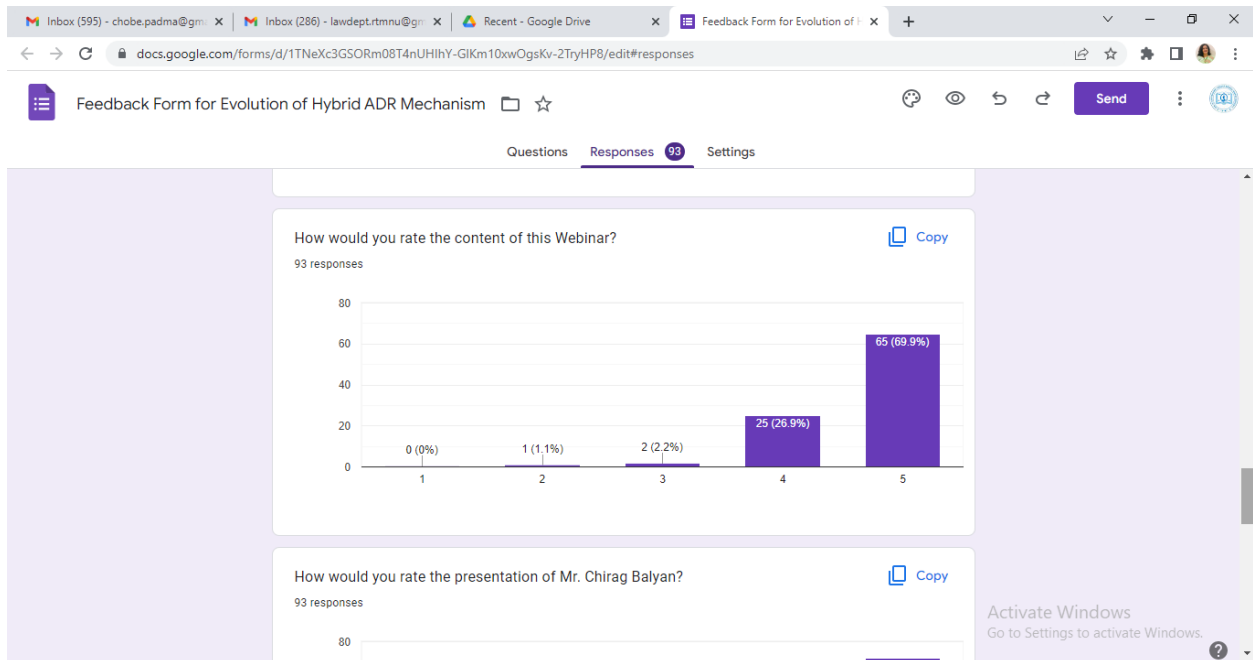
Inbox (595) - chobe.padma@gm ×
Inbox (286) - lawdept.rtmnu@g ×
Recent - Google Drive ×
Feedback Form for Evolution of ×
+

docs.google.com/forms/d/1TNeXc3GSORm08T4nUHIhY-GIKm10xwOgsKv-2TryHP8/edit#responses

Feedback Form for Evolution of Hybrid ADR Mechanism

Send

Questions Responses 93 Settings

How would you rate the content of this Webinar?
93 responses

Copy

80
60
40
20
0

0 (0%)
1 (1.1%)
2 (2.2%)
25 (26.9%)
65 (69.9%)

1
2
3
4
5

How would you rate the presentation of Mr. Chirag Balyan?
93 responses

Copy

80

Activate Windows
Go to Settings to activate Windows.